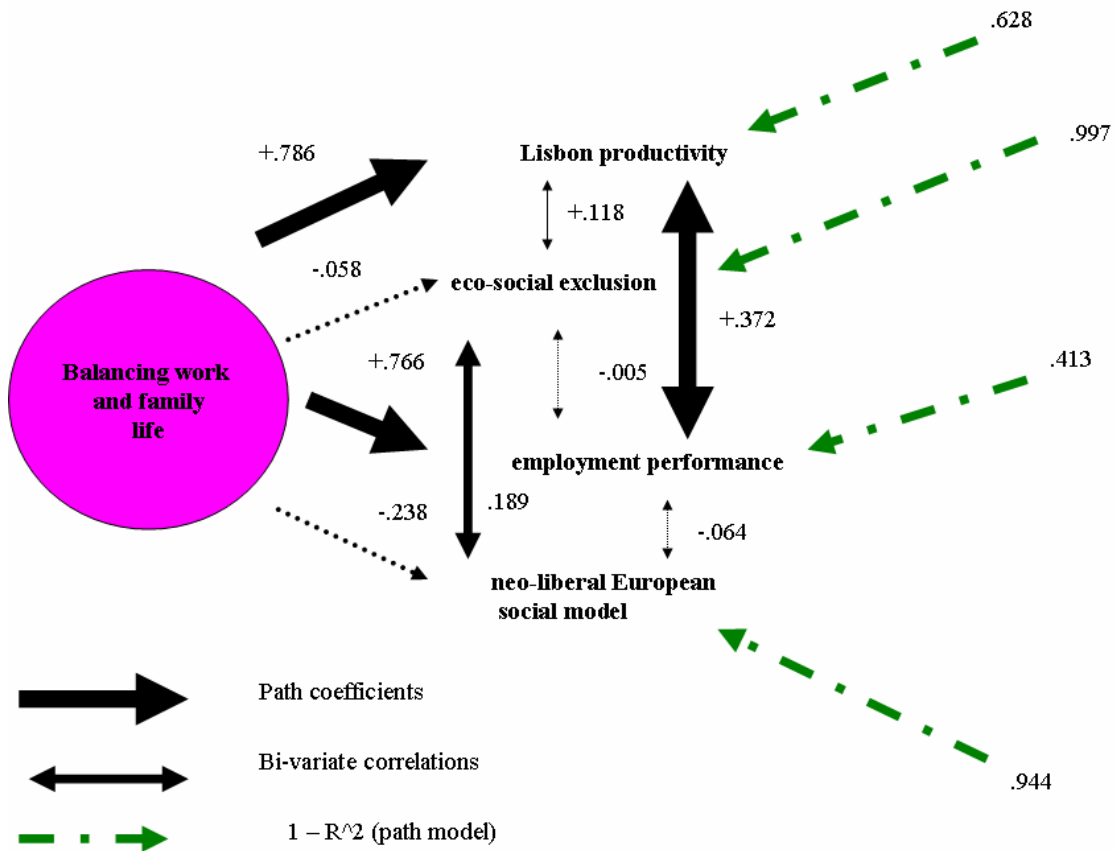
.628

+.786

Lisbon productivity

.997

+.118

-.058

eco-social exclusion

+.372

Balancing work and family life

+.766

-.005

.413

employment performance

-.238

.189

-.064

neo-liberal European social model

Path coefficients

Bi-variate correlations

.944

1 – R^2 (path model)